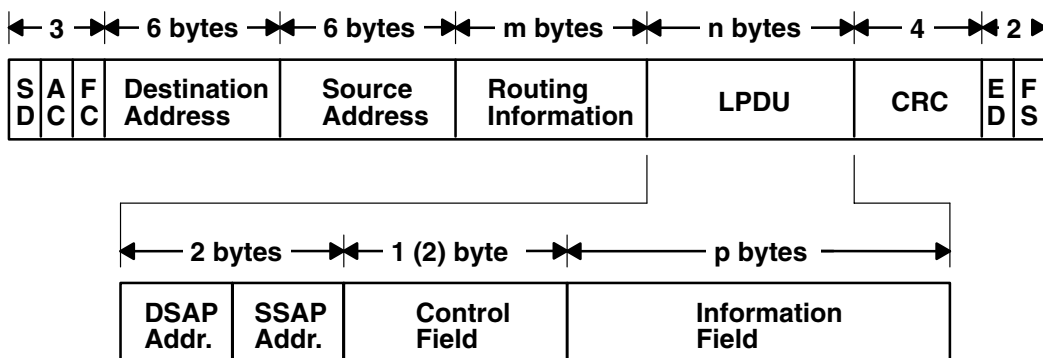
3
6 bytes
6 bytes
m bytes
n bytes
4
2

| S D | A C | F C | Destination Address | Source Address | Routing Information | LPDU | CRC | E D | F S |
|---|---|---|---|---|---|---|---|---|---|

2 bytes
1 (2) byte
p bytes

| DSAP Addr. | SSAP Addr. | Control Field | Information Field |
|---|---|---|---|